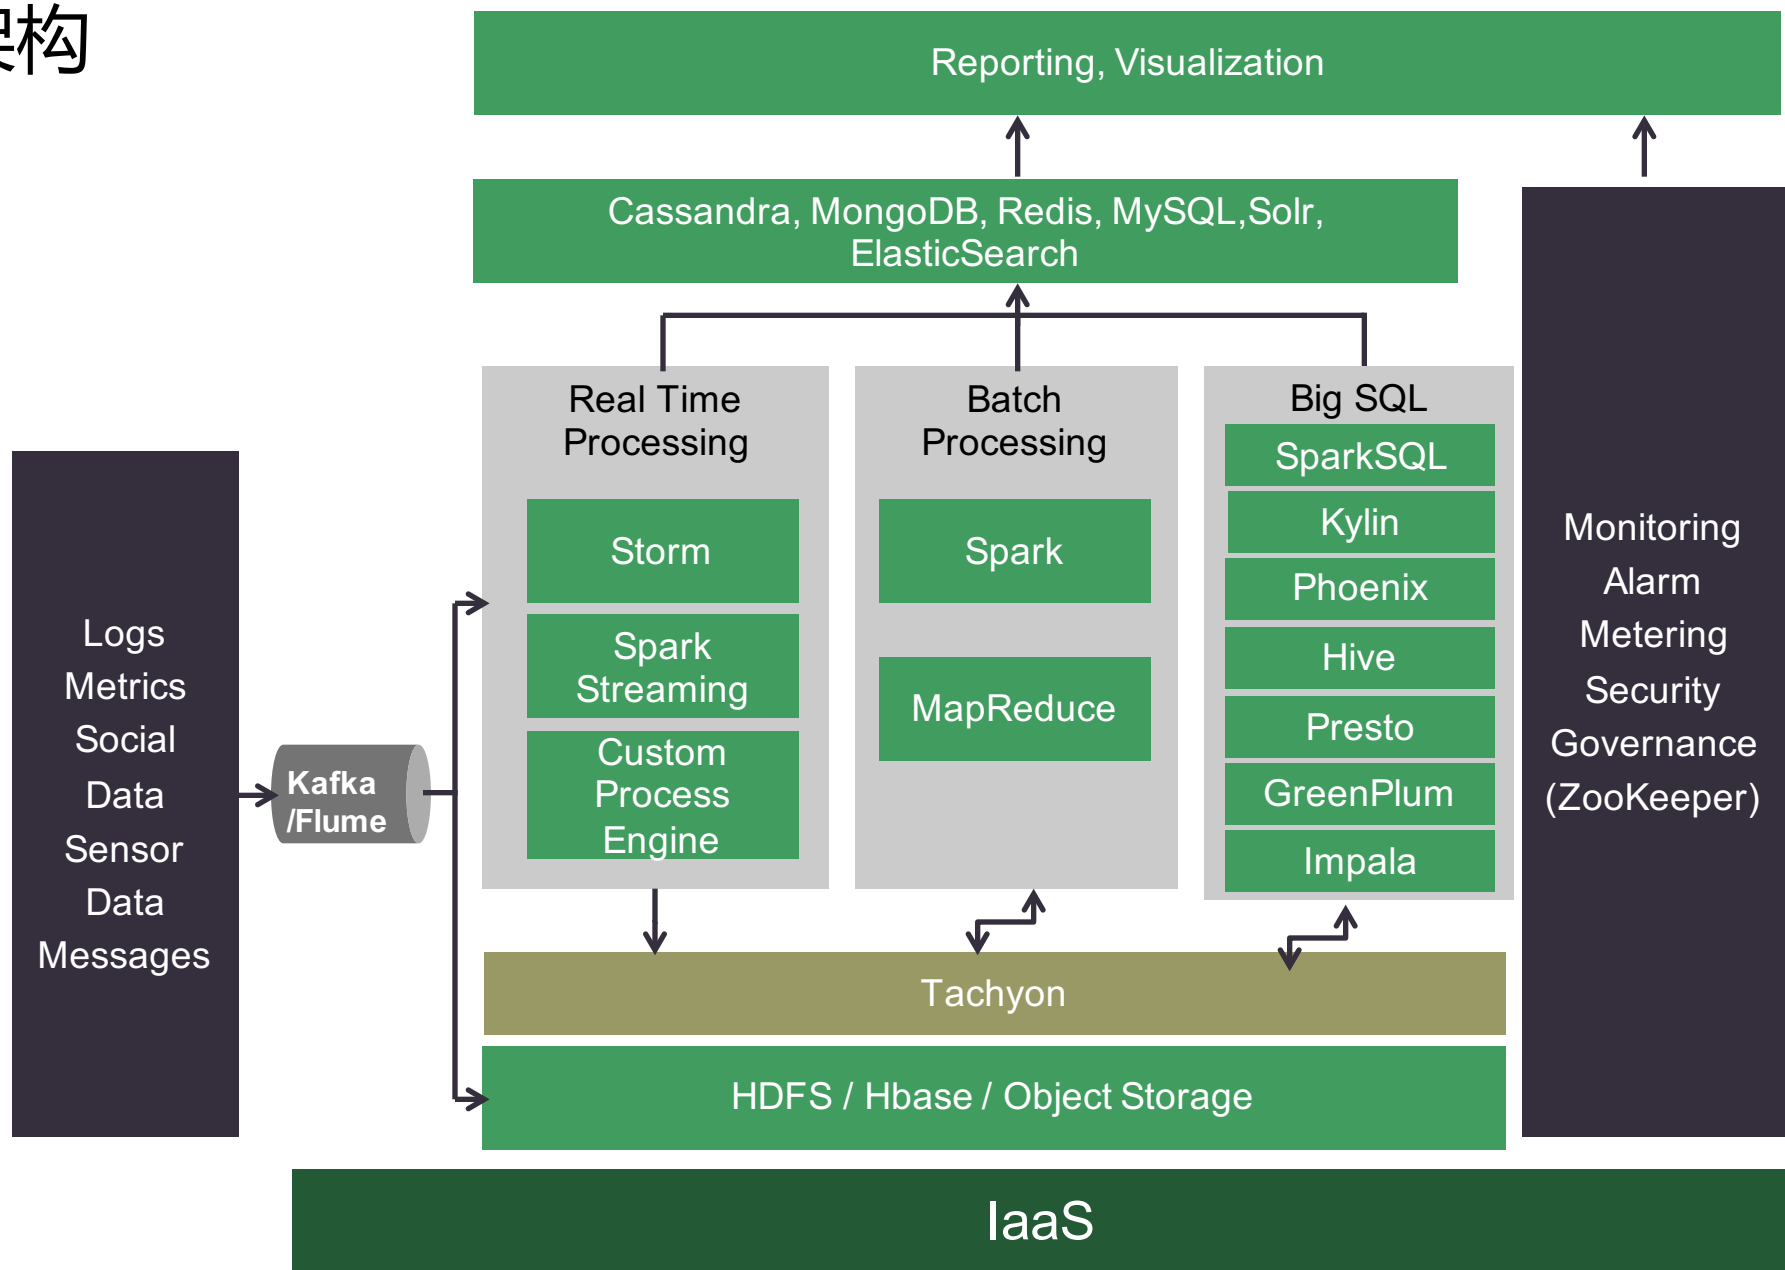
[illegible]构

Reporting, Visualization

Cassandra, MongoDB, Redis, MySQL,Solr, ElasticSearch

Logs
Metrics
Social
Data
Sensor
Data
Messages

Kafka /Flume

Real Time Processing

Storm

Spark Streaming

Custom Process Engine

Batch Processing

Spark

MapReduce

Big SQL

SparkSQL

Kylin

Phoenix

Hive

Presto

GreenPlum

Impala

Monitoring
Alarm
Metering
Security
Governance
(ZooKeeper)

Tachyon

HDFS / Hbase / Object Storage

IaaS